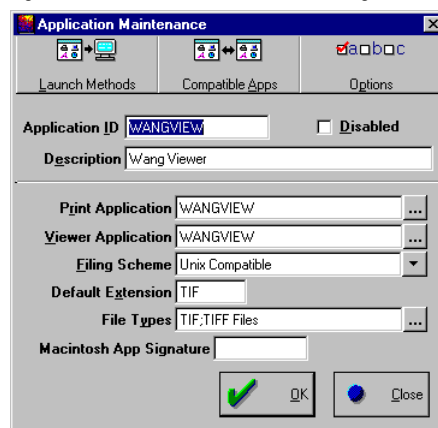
Application Maintenance

Launch Methods

Compatible Apps

abc

Options

Application ID WANGVIEW

Disabled

Description Wang Viewer

Print Application WANGVIEW ...

Viewer Application WANGVIEW ...

Filing Scheme Unix Compatible

Default Extension TIF

File Types TIF;TIFF Files ...

Macintosh App Signature

OK

Close